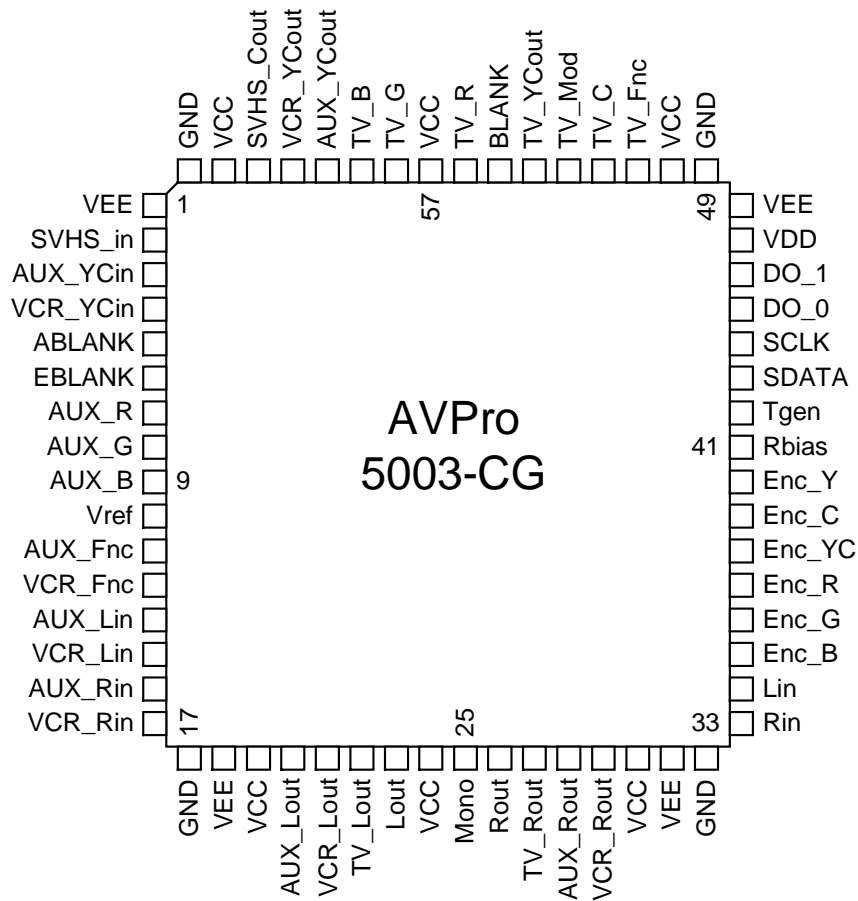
GND
VCC
SVHS_Cout
VCR_YCout
AUX_YCout
TV_B
TV_G
VCC
TV_R
BLANK
TV_YCout
TV_Mod
TV_C
TV_Fnc
VCC
GND

VEE
SVHS_in
AUX_YCin
VCR_YCin
ABLANK
EBLANK
AUX_R
AUX_G
AUX_B
Vref
AUX_Fnc
VCR_Fnc
AUX_Lin
VCR_Lin
AUX_Rin
VCR_Rin

1
57
49
9
41
17
25
33

AVPro
5003-CG

VEE
VDD
DO_1
DO_0
SCLK
SDATA
Tgen
Rbias
Enc_Y
Enc_C
Enc_YC
Enc_R
Enc_G
Enc_B
Lin
Rin

GND
VEE
VCC
AUX_Lout
VCR_Lout
TV_Lout
Lout
VCC
Mono
Rout
TV_Rout
AUX_Rout
VCR_Rout
VCC
VEE
GND